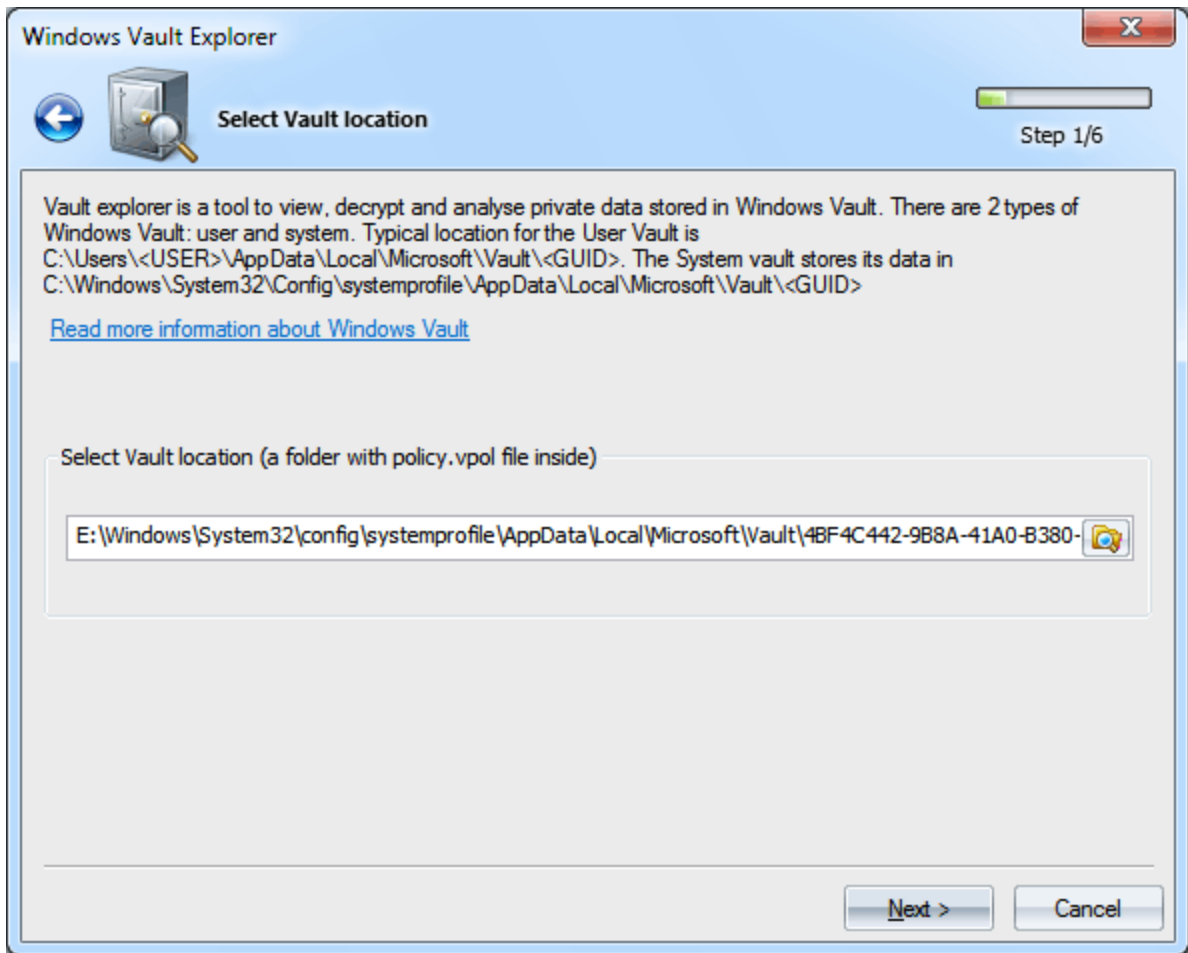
Windows Vault Explorer

Select Vault location

Step 1/6

Vault explorer is a tool to view, decrypt and analyse private data stored in Windows Vault. There are 2 types of Windows Vault: user and system. Typical location for the User Vault is C:\Users\<USER>\AppData\Local\Microsoft\Vault\<GUID>. The System vault stores its data in C:\Windows\System32\Config\systemprofile\AppData\Local\Microsoft\Vault\<GUID>

Read more information about Windows Vault

Select Vault location (a folder with policy.vpol file inside)

E:\Windows\System32\config\systemprofile\AppData\Local\Microsoft\Vault\4BF4C442-9B8A-41A0-B380-

Next >

Cancel